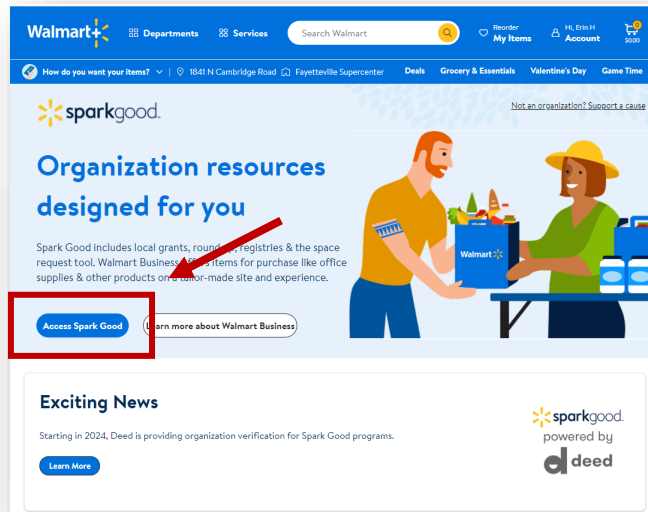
Walmart+ Departments Services Search Walmart Reorder My Items Hi, Erin H Account 0 $0.00

How do you want your items? | 1841 N Cambridge Road Fayetteville Supercenter Deals Grocery & Essentials Valentine's Day Game Time

sparkgood.

Not an organization? Support a cause

Organization resources designed for you

Spark Good includes local grants, round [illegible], registries & the space request tool. Walmart Business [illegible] items for purchase like office supplies & other products on a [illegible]-made site and experience.

Access Spark Good

Learn more about Walmart Business

Walmart

Exciting News

Starting in 2024, Deed is providing organization verification for Spark Good programs.

Learn More

sparkgood. powered by deed